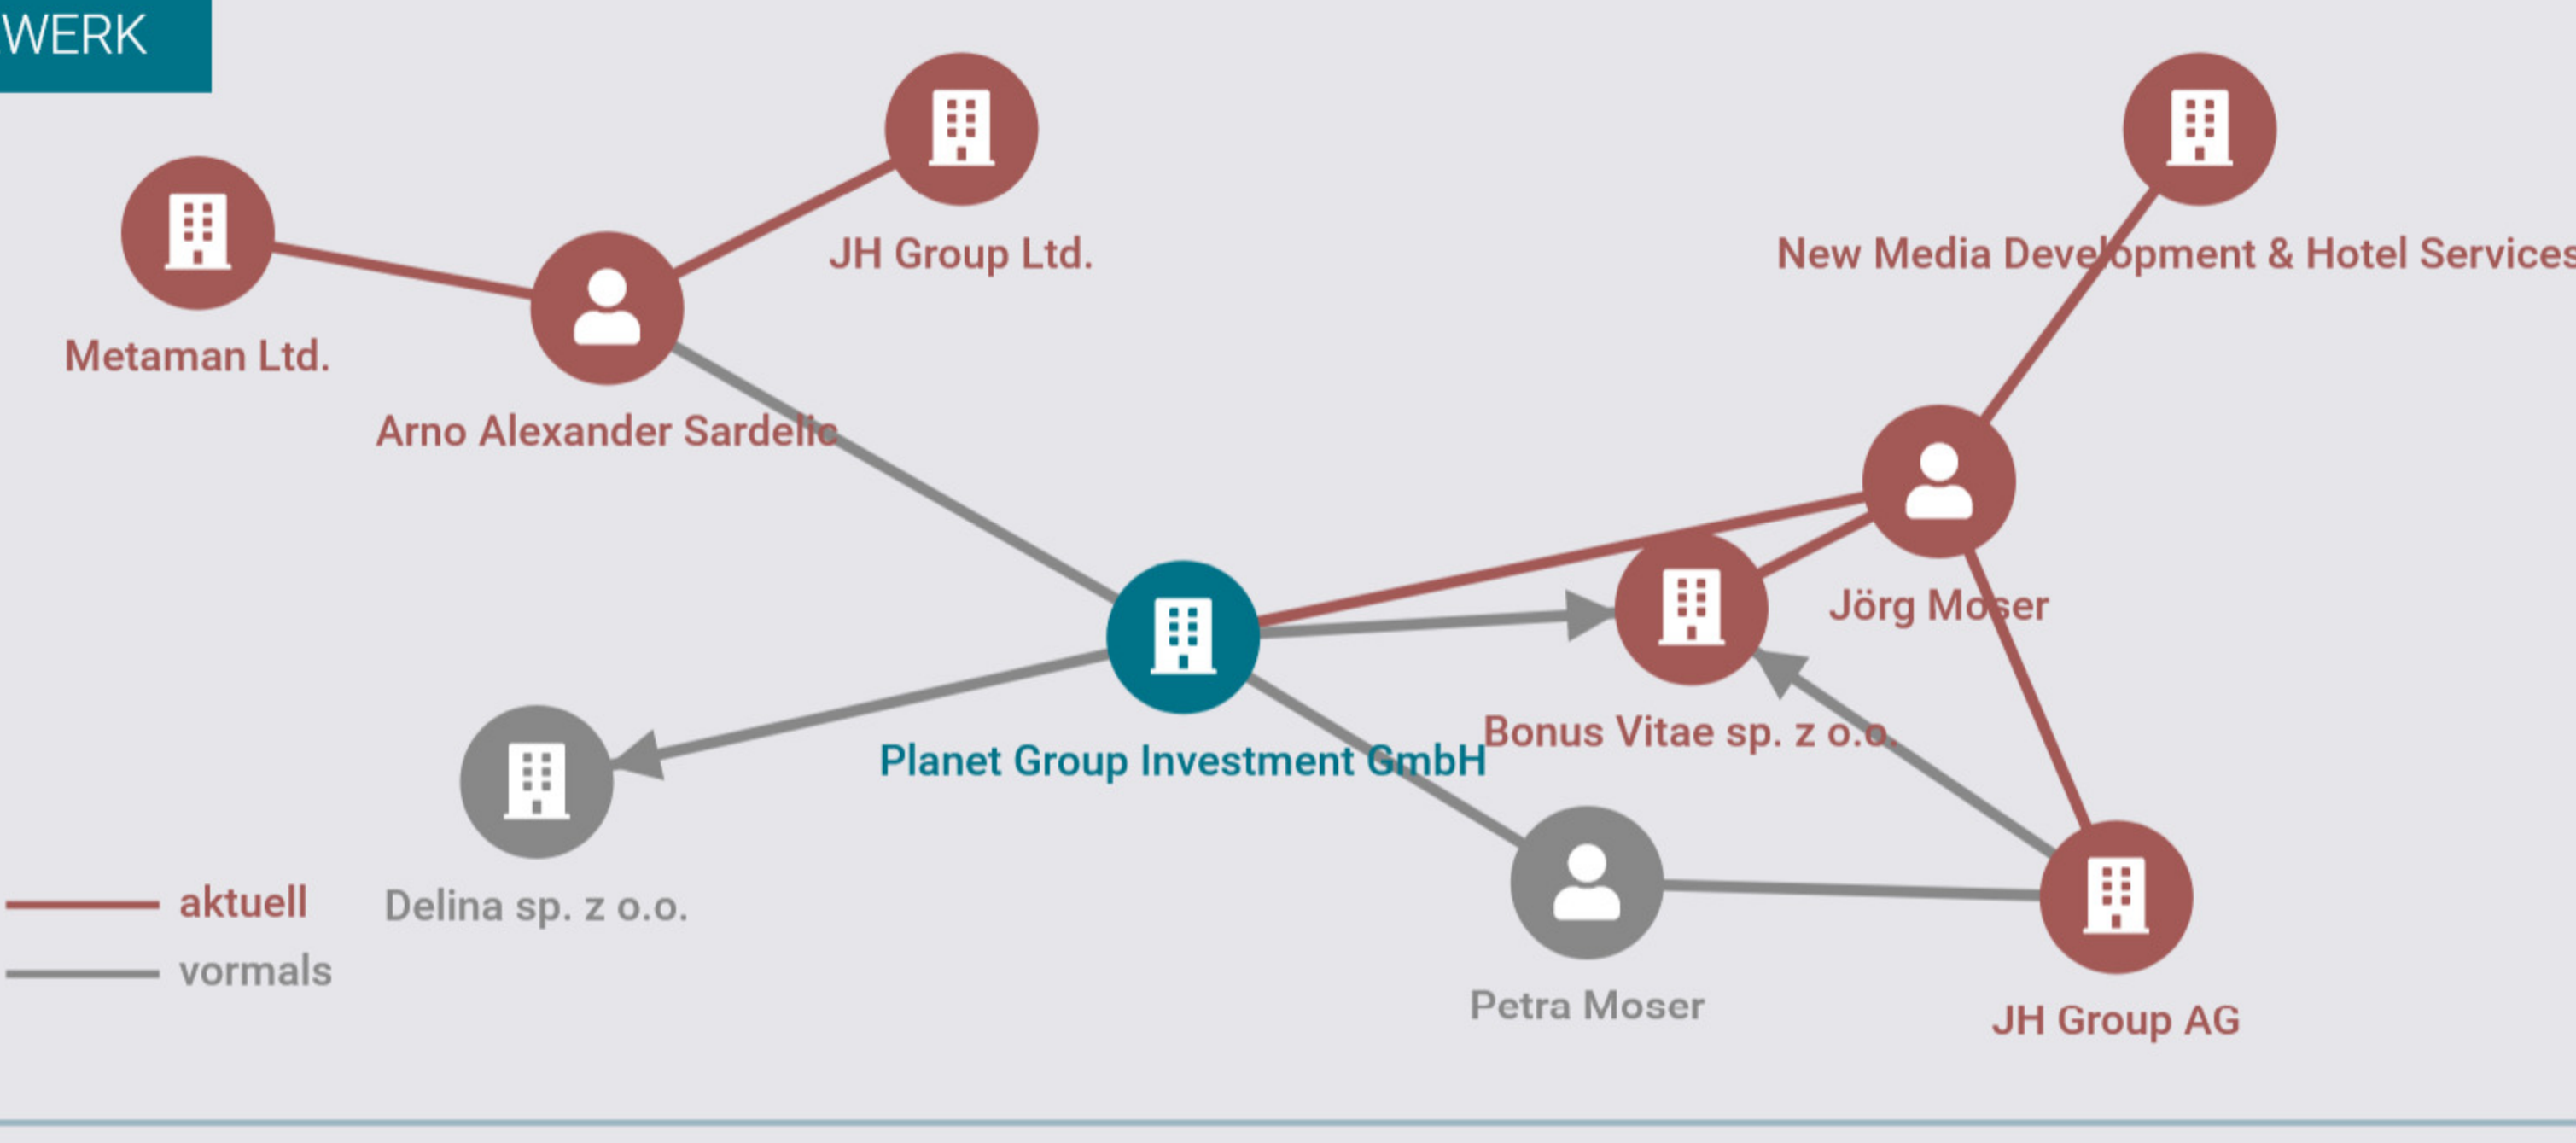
WERK

JH Group Ltd.

New Media Development & Hotel Services

Metaman Ltd.

Arno Alexander Sardelic

Jörg Moser

Bonus Vitae sp. z o.o.

Planet Group Investment GmbH

aktuell

vormals

Delina sp. z o.o.

Petra Moser

JH Group AG